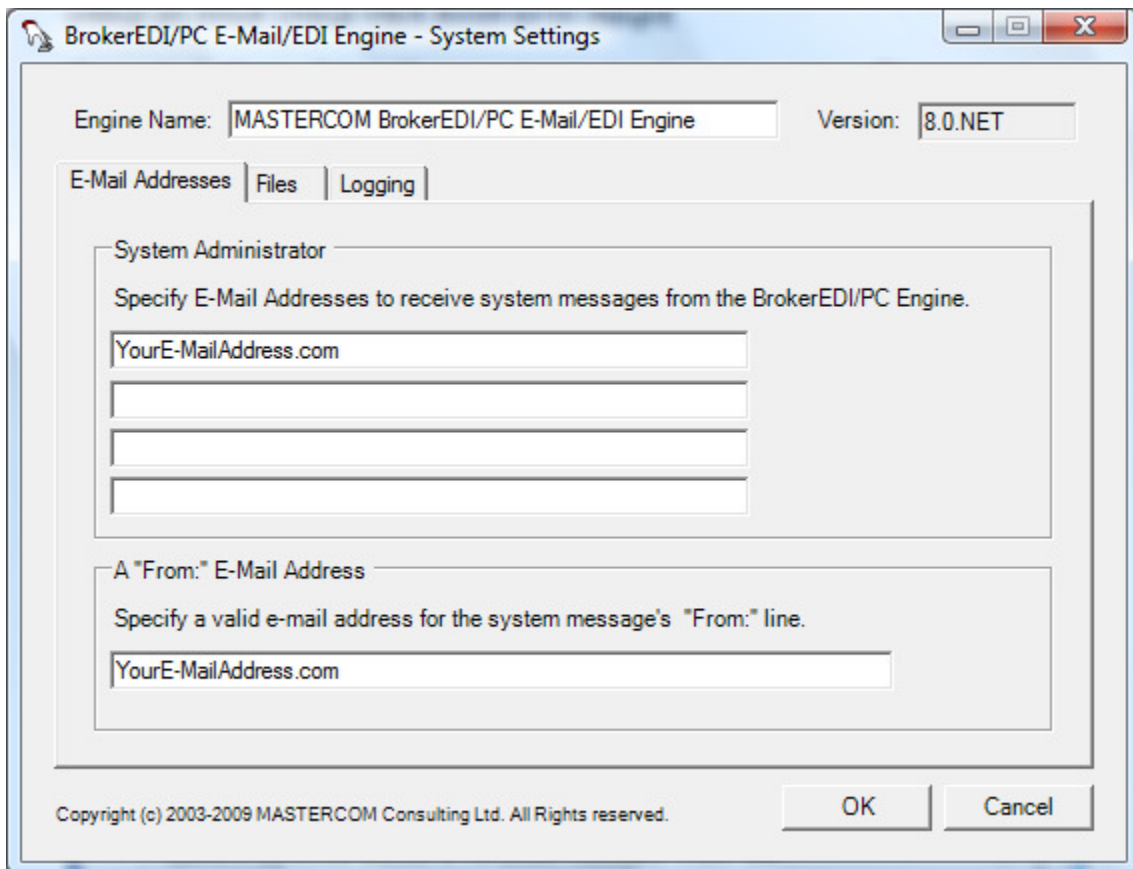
BrokerEDI/PC E-Mail/EDI Engine - System Settings

Engine Name: MASTERCOM BrokerEDI/PC E-Mail/EDI Engine

Version: 8.0.NET

E-Mail Addresses | Files | Logging

System Administrator

Specify E-Mail Addresses to receive system messages from the BrokerEDI/PC Engine.

YourE-MailAddress.com

A "From:" E-Mail Address

Specify a valid e-mail address for the system message's "From:" line.

YourE-MailAddress.com

Copyright (c) 2003-2009 MASTERCOM Consulting Ltd. All Rights reserved.

OK

Cancel